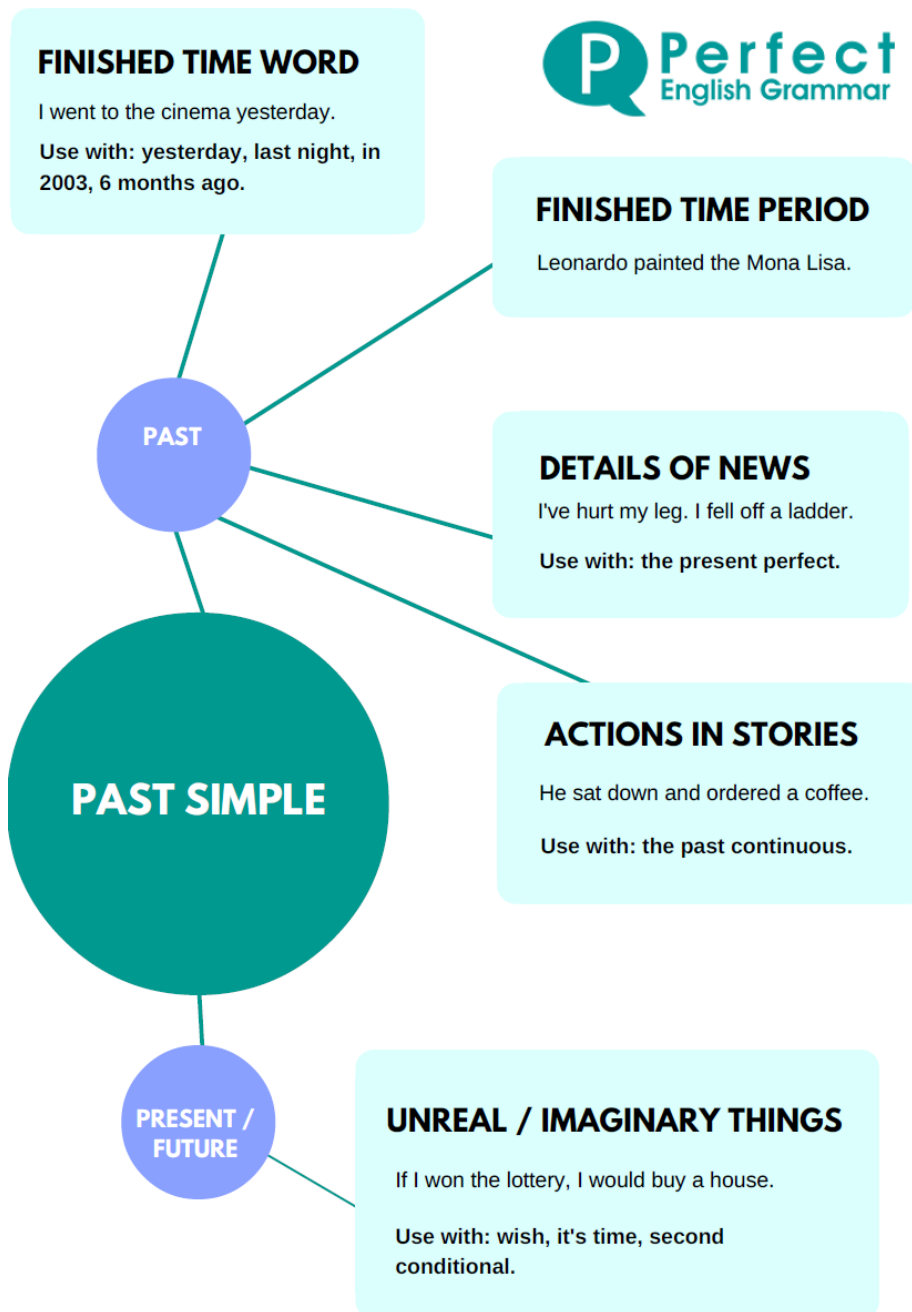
FINISHED TIME WORD

I went to the cinema yesterday.

Use with: yesterday, last night, in 2003, 6 months ago.

P Perfect English Grammar

FINISHED TIME PERIOD

Leonardo painted the Mona Lisa.

PAST

DETAILS OF NEWS

I've hurt my leg. I fell off a ladder.

Use with: the present perfect.

ACTIONS IN STORIES

He sat down and ordered a coffee.

Use with: the past continuous.

PAST SIMPLE

PRESENT / FUTURE

UNREAL / IMAGINARY THINGS

If I won the lottery, I would buy a house.

Use with: wish, it's time, second conditional.